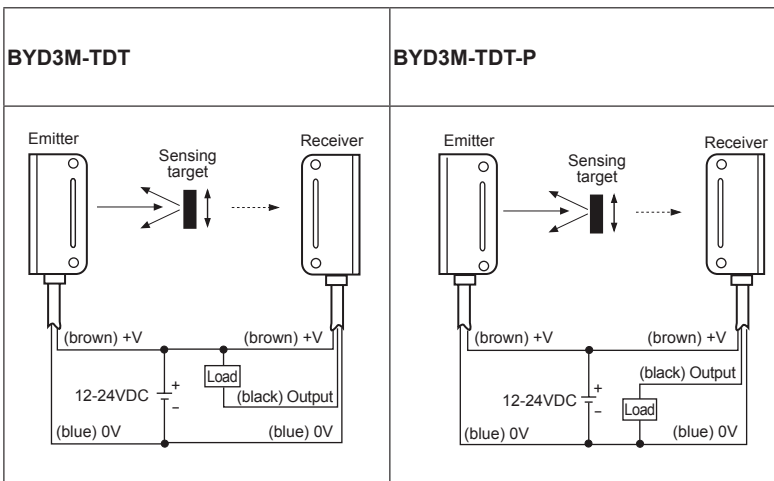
| BYD3M-TDT | BYD3M-TDT-P |
|---|---|
| Emitter Sensing target Receiver (brown) +V (brown) +V Load + 12-24VDC – (black) Output (blue) 0V (blue) 0V | Emitter Sensing target Receiver (brown) +V (brown) +V (black) Output + 12-24VDC – Load (blue) 0V (blue) 0V |